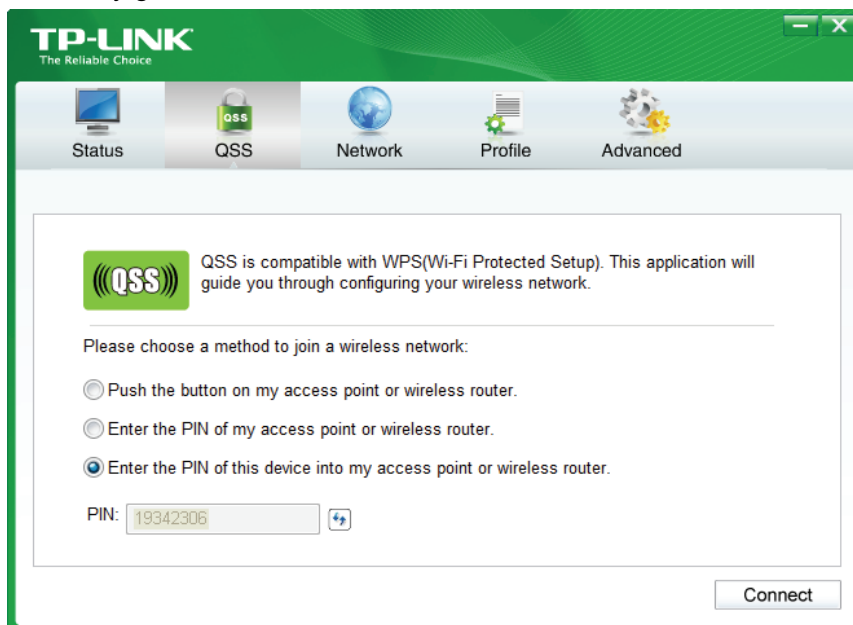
TP-LINK
The Reliable Choice

Status
QSS
QSS
Network
Profile
Advanced

((QSS))

QSS is compatible with WPS(Wi-Fi Protected Setup). This application will guide you through configuring your wireless network.

Please choose a method to join a wireless network:

Push the button on my access point or wireless router.

Enter the PIN of my access point or wireless router.

Enter the PIN of this device into my access point or wireless router.

PIN: 19342306

Connect